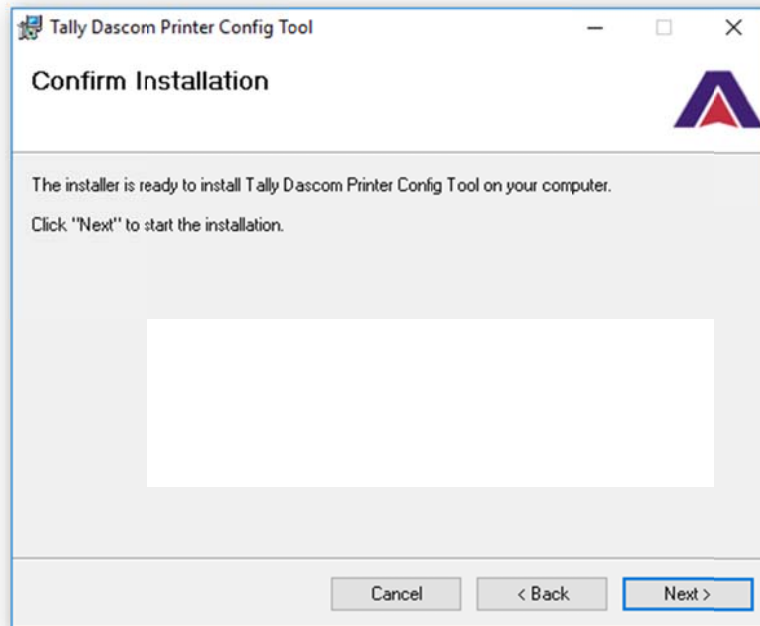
Tally Dascom Printer Config Tool

Confirm Installation

The installer is ready to install Tally Dascom Printer Config Tool on your computer.

Click "Next" to start the installation.

Cancel

< Back

Next >